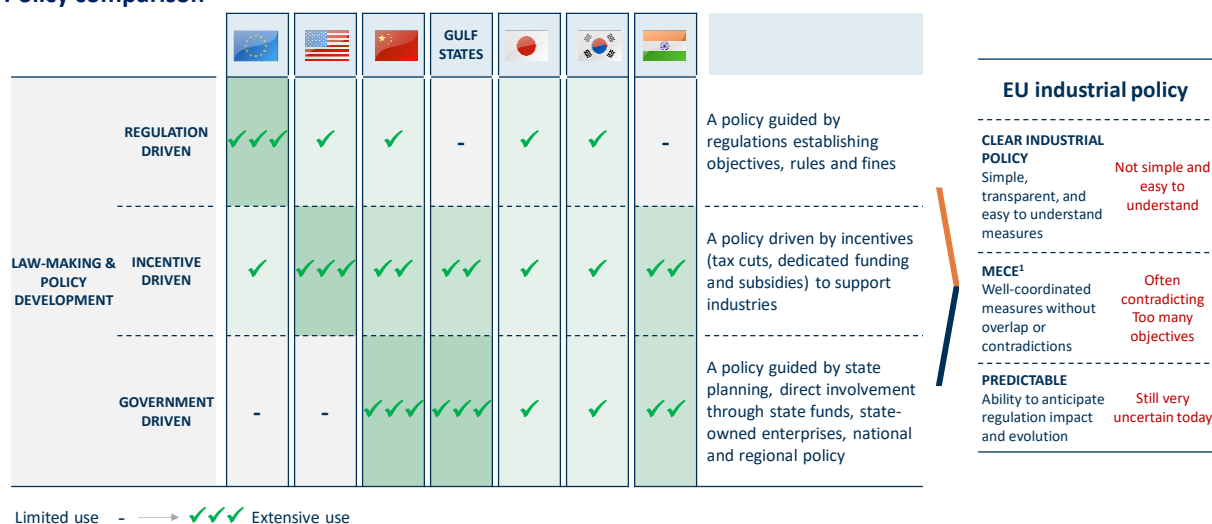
Policy comparison

| | | | | | GULF STATES | | | | |
|---|---|---|---|---|---|---|---|---|---|
| LAW-MAKING & POLICY DEVELOPMENT | REGULATION DRIVEN | ✓✓✓ | ✓ | ✓ | - | ✓ | ✓ | - | A policy guided by regulations establishing objectives, rules and fines |
| | INCENTIVE DRIVEN | ✓ | ✓✓✓ | ✓✓ | ✓✓ | ✓ | ✓ | ✓✓ | A policy driven by incentives (tax cuts, dedicated funding and subsidies) to support industries |
| | GOVERNMENT DRIVEN | - | - | ✓✓✓ | ✓✓✓ | ✓ | ✓ | ✓✓ | A policy guided by state planning, direct involvement through state funds, state-owned enterprises, national and regional policy |

Limited use - → ✓✓✓ Extensive use

EU industrial policy

CLEAR INDUSTRIAL POLICY
Simple, transparent, and easy to understand measures
Not simple and easy to understand

MECE$^1$
Well-coordinated measures without overlap or contradictions
Often contradicting Too many objectives

PREDICTABLE
Ability to anticipate regulation impact and evolution
Still very uncertain today